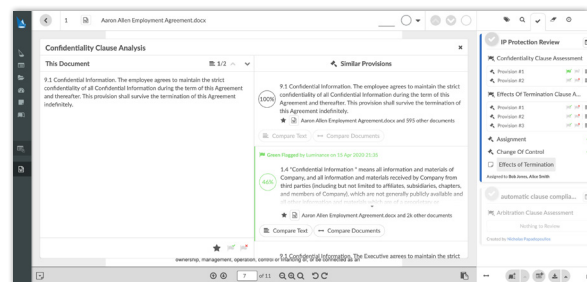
1 Aaron Allen Employment Agreement.docx

Confidentiality Clause Analysis

This Document 1/2

9.1 Confidential Information. The employee agrees to maintain the strict confidentiality of all Confidential Information during the term of this Agreement and thereafter. This provision shall survive the termination of this Agreement indefinitely.

Similar Provisions

100%

9.1 Confidential Information. The employee agrees to maintain the strict confidentiality of all Confidential Information during the term of this Agreement and thereafter. This provision shall survive the termination of this Agreement indefinitely.

Aaron Allen Employment Agreement.docx and 393 other documents

Compare Text Compare Documents

Green Flagged by Lorimanne on 15 Apr 2020 21:35

46%

1.4 "Confidential Information " means all information and materials of Company, and all information and materials received by Company from third parties (including but not limited to affiliates, subsidiaries, chapters, and members of Company), which are not generally publicly available and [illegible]

Aaron Allen Employment Agreement.docx and 2k other documents

Compare Text Compare Documents

9.1 Confidential Information. The Executive agrees to maintain the strict

ownership, management, operation, control or financing of, or be connected as an

7 of 11

IP Protection Review

Confidentiality Clause Assessment

Provision #1

Provision #2

Effects Of Termination Clause A...

Provision #1

Provision #2

Provision #3

Assignment

Change Of Control

Effects of Termination

Assigned to Bob Jones, Alice Smith

automatic clause complia...

Arbitration Clause Assessment

Nothing to Review

Created by Nicholas Papadopoulos